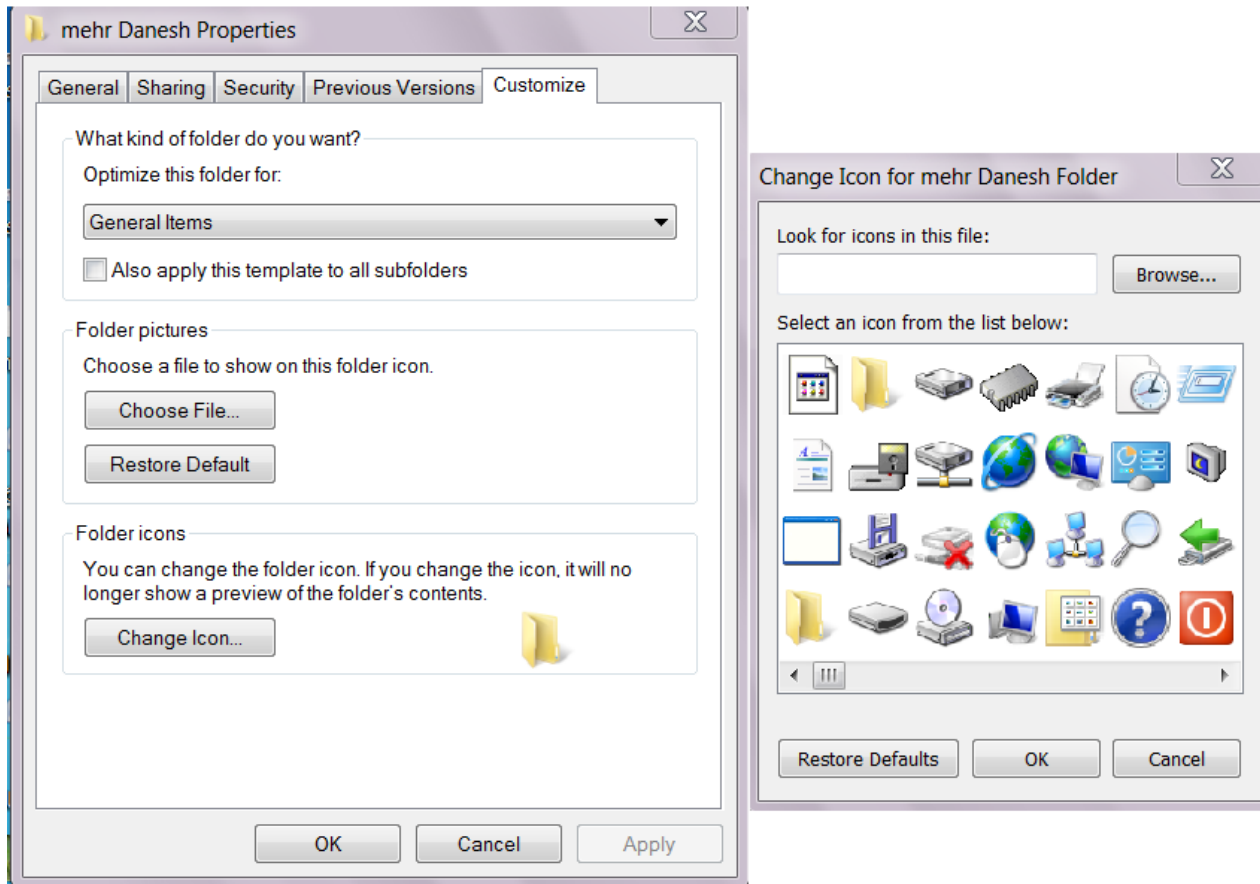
mehr Danesh Properties

General | Sharing | Security | Previous Versions | Customize

What kind of folder do you want?

Optimize this folder for:

General Items

Also apply this template to all subfolders

Folder pictures

Choose a file to show on this folder icon.

Choose File...

Restore Default

Folder icons

You can change the folder icon. If you change the icon, it will no longer show a preview of the folder's contents.

Change Icon...

OK | Cancel | Apply

Change Icon for mehr Danesh Folder

Look for icons in this file:

Browse...

Select an icon from the list below:

Restore Defaults | OK | Cancel